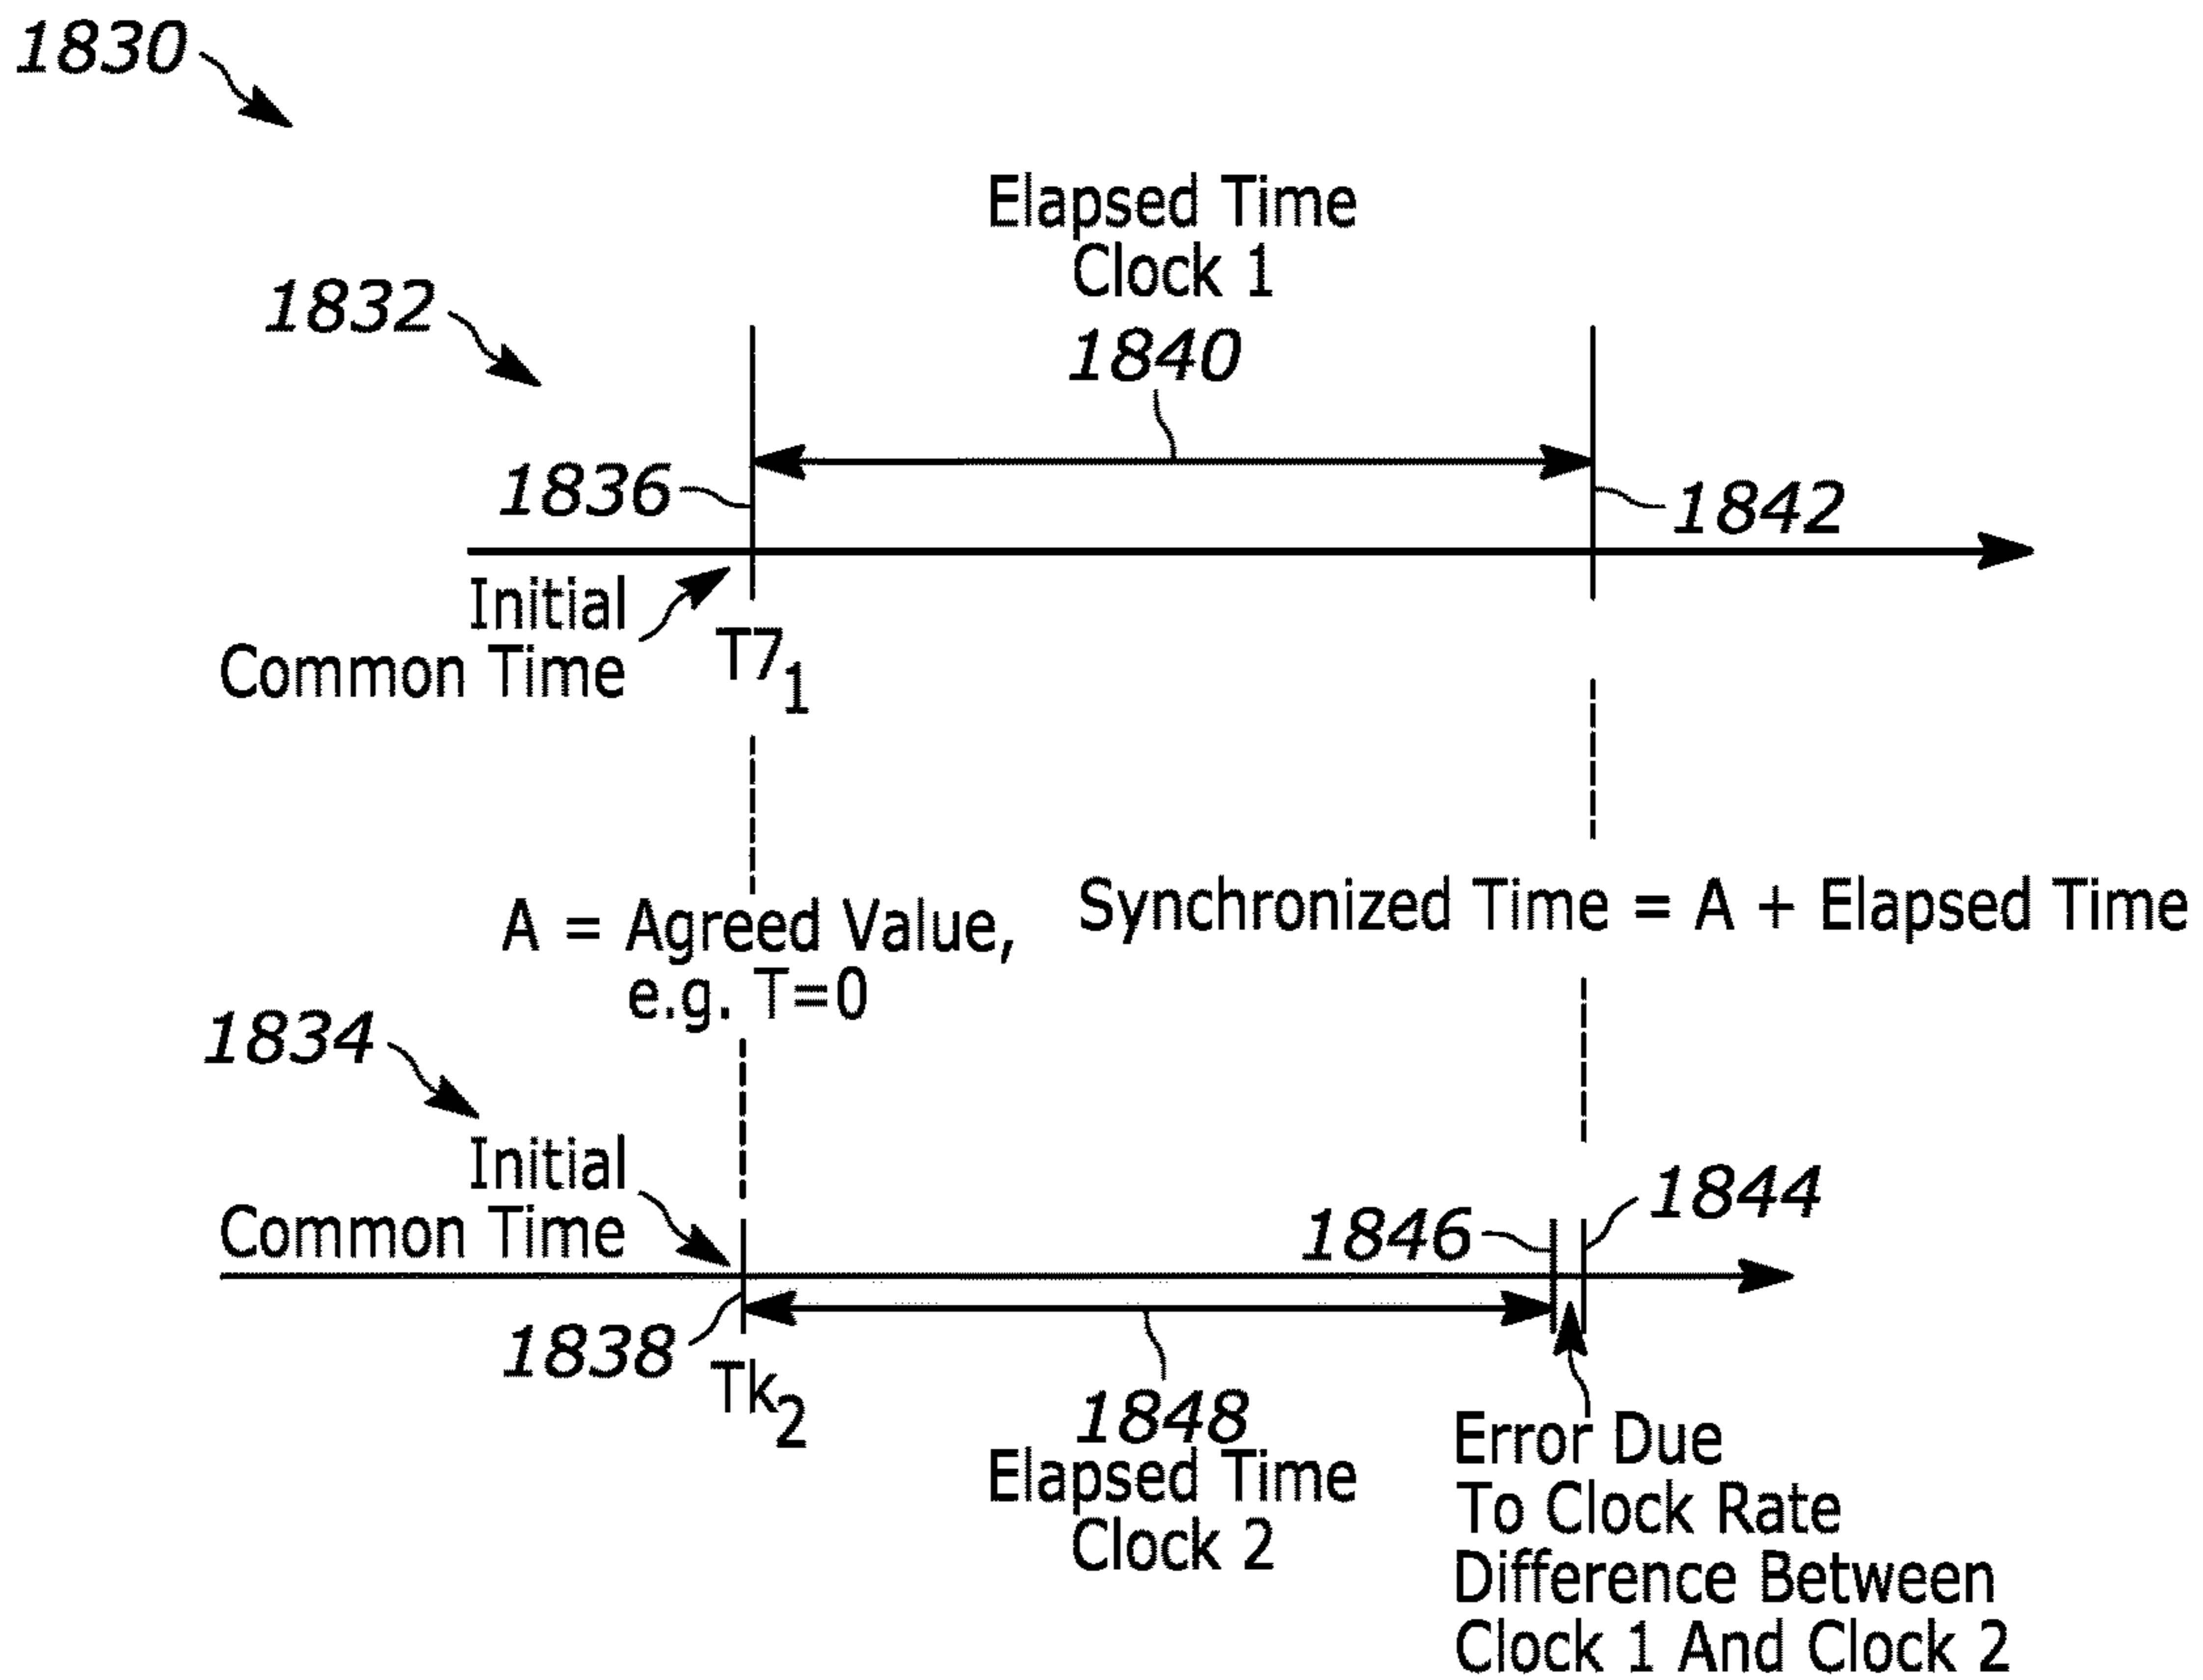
1830

Elapsed Time Clock 1

1832

1840

1836

1842

Initial Common Time

$T7_1$

Synchronized Time = A + Elapsed Time

A = Agreed Value, e.g. T=0

1834

Initial Common Time

1846

1844

1838

$Tk_2$

1848

Elapsed Time Clock 2

Error Due To Clock Rate Difference Between Clock 1 And Clock 2